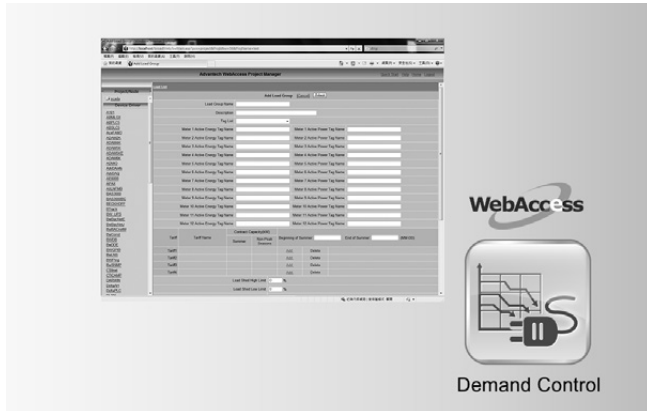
Advantech WebAccess Project Manager

Add Load Group

Load Group Name

Description

Tag List

Meter 1 Active Energy Tag Name
Meter 1 Active Power Tag Name
Meter 2 Active Energy Tag Name
Meter 2 Active Power Tag Name
Meter 3 Active Energy Tag Name
Meter 3 Active Power Tag Name
Meter 4 Active Energy Tag Name
Meter 4 Active Power Tag Name
Meter 5 Active Energy Tag Name
Meter 5 Active Power Tag Name
Meter 6 Active Energy Tag Name
Meter 6 Active Power Tag Name
Meter 7 Active Energy Tag Name
Meter 7 Active Power Tag Name
Meter 8 Active Energy Tag Name
Meter 8 Active Power Tag Name
Meter 9 Active Energy Tag Name
Meter 9 Active Power Tag Name
Meter 10 Active Energy Tag Name
Meter 10 Active Power Tag Name
Meter 11 Active Energy Tag Name
Meter 11 Active Power Tag Name
Meter 12 Active Energy Tag Name
Meter 12 Active Power Tag Name

Contract Capacity(kW)

Tariff Name
Summer
Non-Summer
Beginning of Summer
End of Summer

Tariff1
Tariff2
Tariff3
Tariff4

Edit
Delete

Load Shed High Limit %
Load Shed Low Limit %

WebAccess

Demand Control